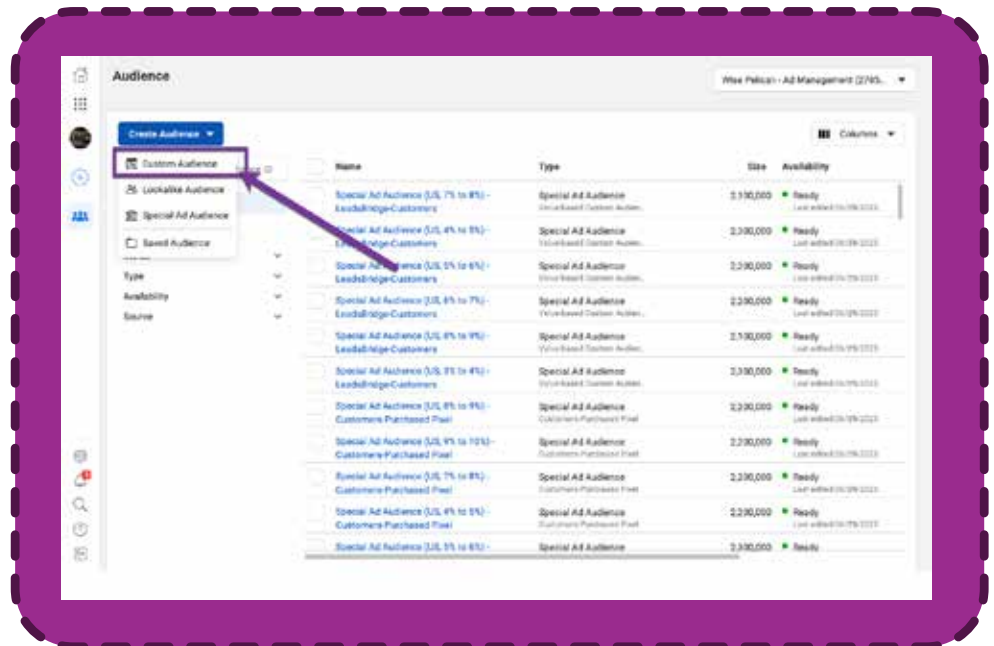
Audience

Wise Pelican - Ad Management (2785... ▼

Create Audience ▼

Custom Audience

Lookalike Audience

Special Ad Audience

Saved Audience

Type

Availability

Source

Columns ▼

| Name | Type | Size | Availability |
|---|---|---|---|
| Special Ad Audience (US, 7% to 8%) - LeadsBridge-Customers | Special Ad Audience Value-based Custom Audien... | 2,100,000 | Ready Last edited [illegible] |
| Special Ad Audience (US, 4% to 5%) - LeadsBridge-Customers | Special Ad Audience Value-based Custom Audien... | 2,300,000 | Ready Last edited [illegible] |
| Special Ad Audience (US, 5% to 6%) - LeadsBridge-Customers | Special Ad Audience Value-based Custom Audien... | 2,200,000 | Ready Last edited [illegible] |
| Special Ad Audience (US, 6% to 7%) - LeadsBridge-Customers | Special Ad Audience Value-based Custom Audien... | 2,200,000 | Ready Last edited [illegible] |
| Special Ad Audience (US, 8% to 9%) - LeadsBridge-Customers | Special Ad Audience Value-based Custom Audien... | 2,100,000 | Ready Last edited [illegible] |
| Special Ad Audience (US, 3% to 4%) - LeadsBridge-Customers | Special Ad Audience Value-based Custom Audien... | 2,300,000 | Ready Last edited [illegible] |
| Special Ad Audience (US, 8% to 9%) - Customers Purchased Pixel | Special Ad Audience Customers Purchased Pixel | 2,200,000 | Ready Last edited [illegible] |
| Special Ad Audience (US, 9% to 10%) - Customers Purchased Pixel | Special Ad Audience Customers Purchased Pixel | 2,200,000 | Ready Last edited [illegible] |
| Special Ad Audience (US, 7% to 8%) - Customers Purchased Pixel | Special Ad Audience Customers Purchased Pixel | 2,200,000 | Ready Last edited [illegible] |
| Special Ad Audience (US, 4% to 5%) - Customers Purchased Pixel | Special Ad Audience Customers Purchased Pixel | 2,200,000 | Ready Last edited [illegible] |
| Special Ad Audience (US, 5% to 6%) - | Special Ad Audience | 2,300,000 | Ready |